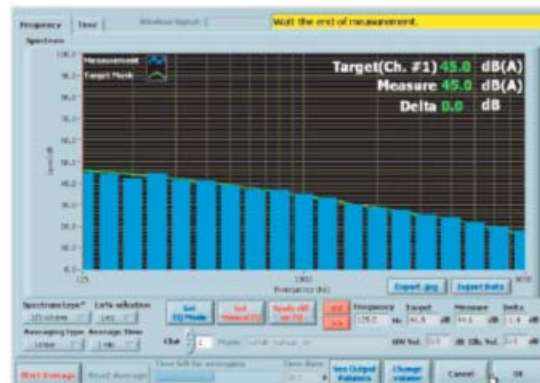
Frequency | Time | Wireless Output | Wait the end of measurement.

Spectrum

Measurement
Target Mask

Target(Ch. #1) 45.0 dB(A)
Measure 45.0 dB(A)
Delta 0.0 dB

100.0
90.0
80.0
70.0
60.0
50.0
40.0
30.0
20.0
10.0
0.0

Level dB

125
1000
8000
Frequency (Hz)

Export .jpg
Export Data

Spectrum type
1/3 octave
Left selection
Averaging type
Linear
Average Time
Set EQ Mode
Set Manual EQ
Apply diff as EQ
Frequency
Target
Measure
Delta
Chn 1
HW Vol.
SW Vol.

Start Average
Reset Average
Time left for averaging
Save Output Volumes
Change volume
Cancel
OK